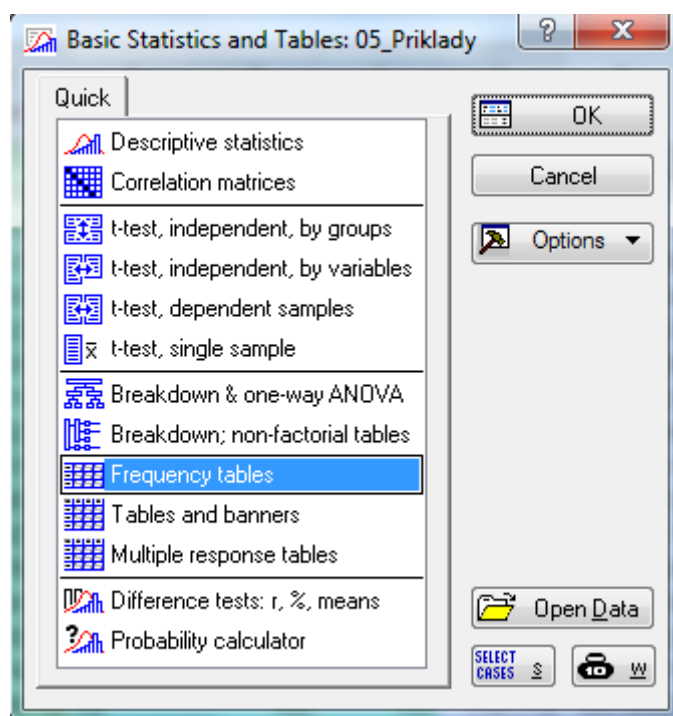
Basic Statistics and Tables: 05_Priklady

?

X

Quick

Descriptive statistics

Correlation matrices

t-test, independent, by groups

t-test, independent, by variables

t-test, dependent samples

t-test, single sample

Breakdown & one-way ANOVA

Breakdown; non-factorial tables

Frequency tables

Tables and banners

Multiple response tables

Difference tests: r, %, means

Probability calculator

OK

Cancel

Options

Open Data

SELECT CASES

S

W